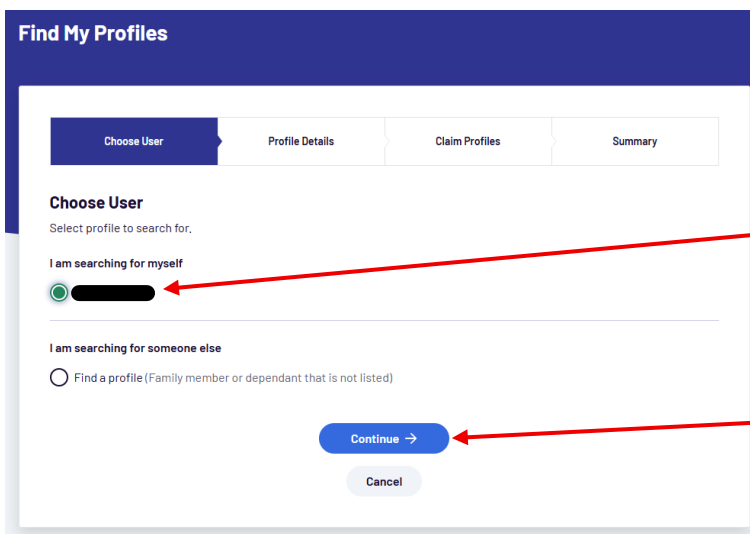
Find My Profiles

Choose User | Profile Details | Claim Profiles | Summary

Choose User

Select profile to search for.

I am searching for myself

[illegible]

I am searching for someone else

Find a profile (Family member or dependant that is not listed)

Continue →

Cancel